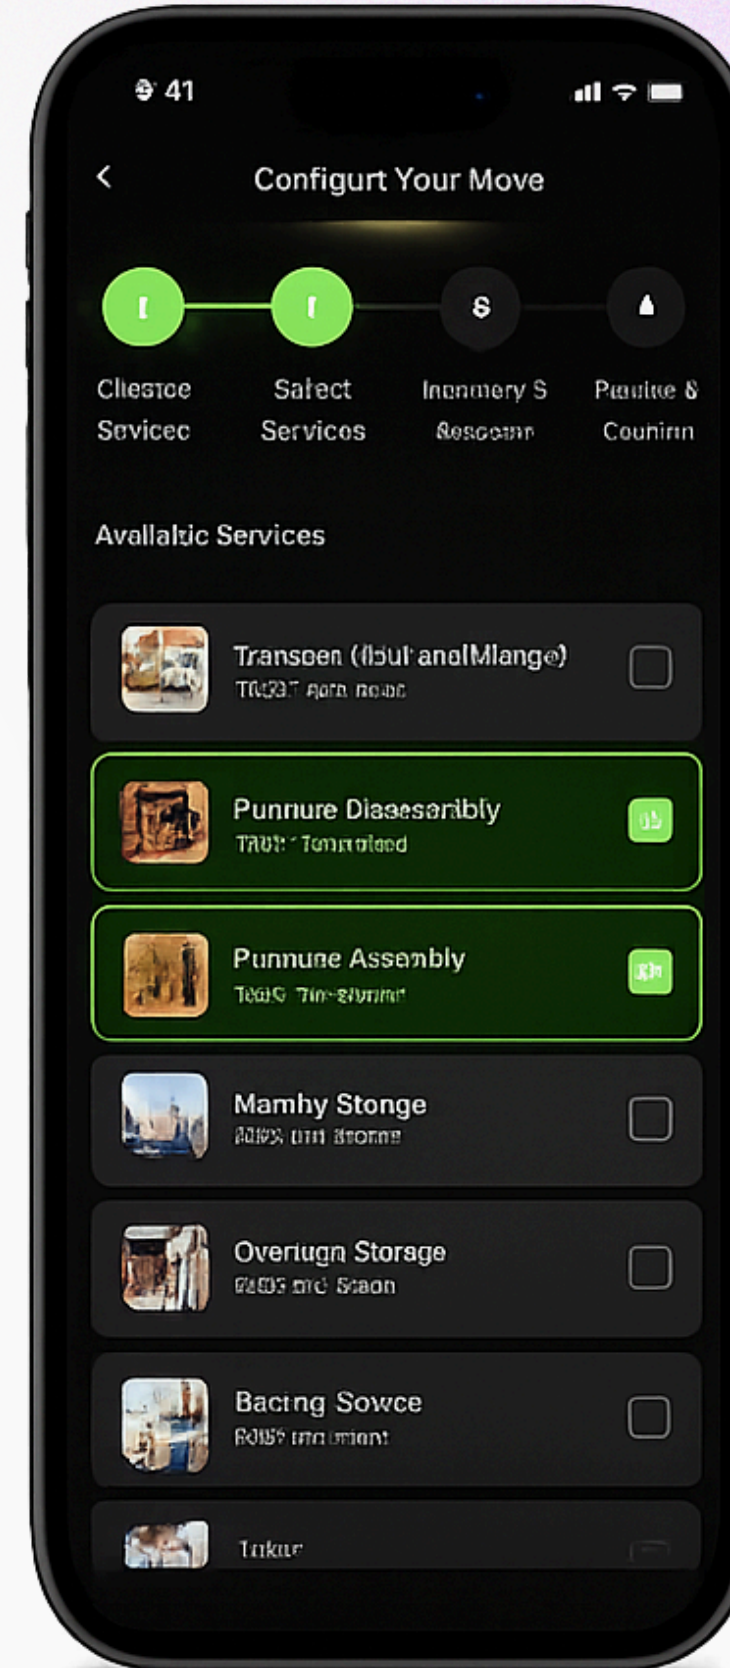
41

<

Configurt Your Move

Cliestoe Sevicec

Safect Services

S

Inonmery S Bescomn

Pauiine & Counirn

Avallalzic Services

Transoen (ilbul anolMlange)
TI0387 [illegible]

Punnure Diasesenibly
TR08 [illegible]

Punnune Assembly
T0605 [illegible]

Mamhy Stonge
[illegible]

Overiugn Storage
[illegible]

Bacing Sowce
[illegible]

Tokur